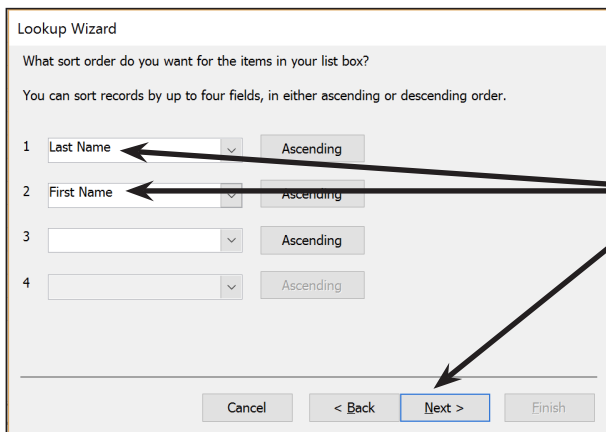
Lookup Wizard

What sort order do you want for the items in your list box?

You can sort records by up to four fields, in either ascending or descending order.

1 Last Name Ascending

2 First Name Ascending

3 Ascending

4 Ascending

Cancel < Back Next > Finish